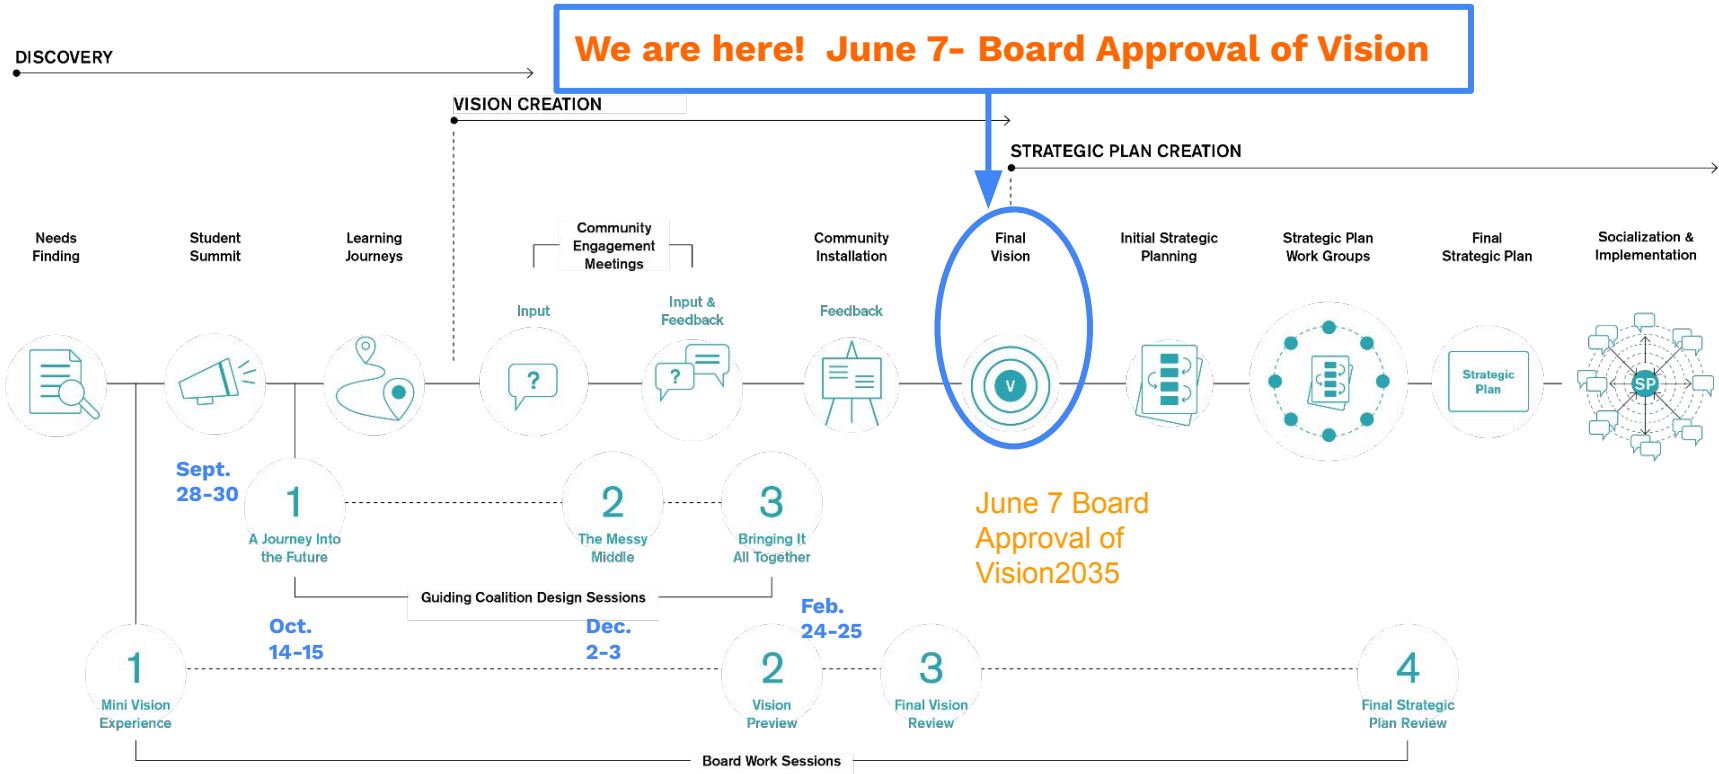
We are here! June 7- Board Approval of Vision

DISCOVERY

VISION CREATION

STRATEGIC PLAN CREATION

Needs Finding

Student Summit

Learning Journeys

Community Engagement Meetings

Input

Input & Feedback

Community Installation

Feedback

Final Vision

Initial Strategic Planning

Strategic Plan Work Groups

Final Strategic Plan

Socialization & Implementation

?

?

V

Strategic Plan

SP

Sept. 28-30

1
A Journey Into the Future

2
The Messy Middle

3
Bringing It All Together

Guiding Coalition Design Sessions

June 7 Board Approval of Vision2035

Oct. 14-15

Dec. 2-3

Feb. 24-25

1
Mini Vision Experience

2
Vision Preview

3
Final Vision Review

4
Final Strategic Plan Review

Board Work Sessions